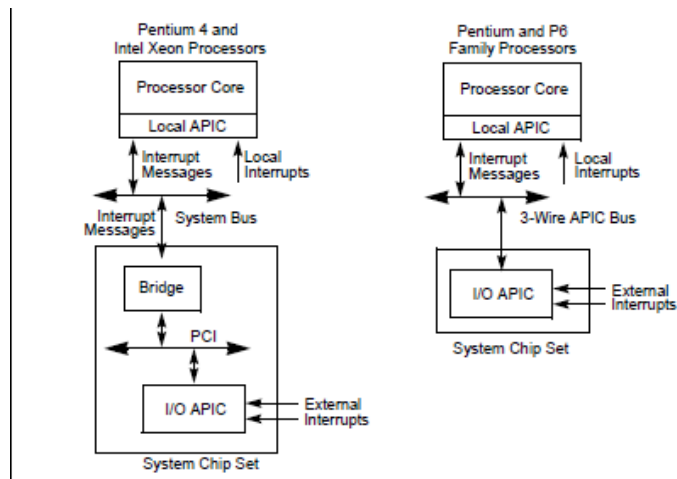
Pentium 4 and Intel Xeon Processors

Processor Core

Local APIC

Interrupt Messages

Local Interrupts

Interrupt Messages

System Bus

Bridge

PCI

I/O APIC

External Interrupts

System Chip Set

Pentium and P6 Family Processors

Processor Core

Local APIC

Interrupt Messages

Local Interrupts

3-Wire APIC Bus

I/O APIC

External Interrupts

System Chip Set